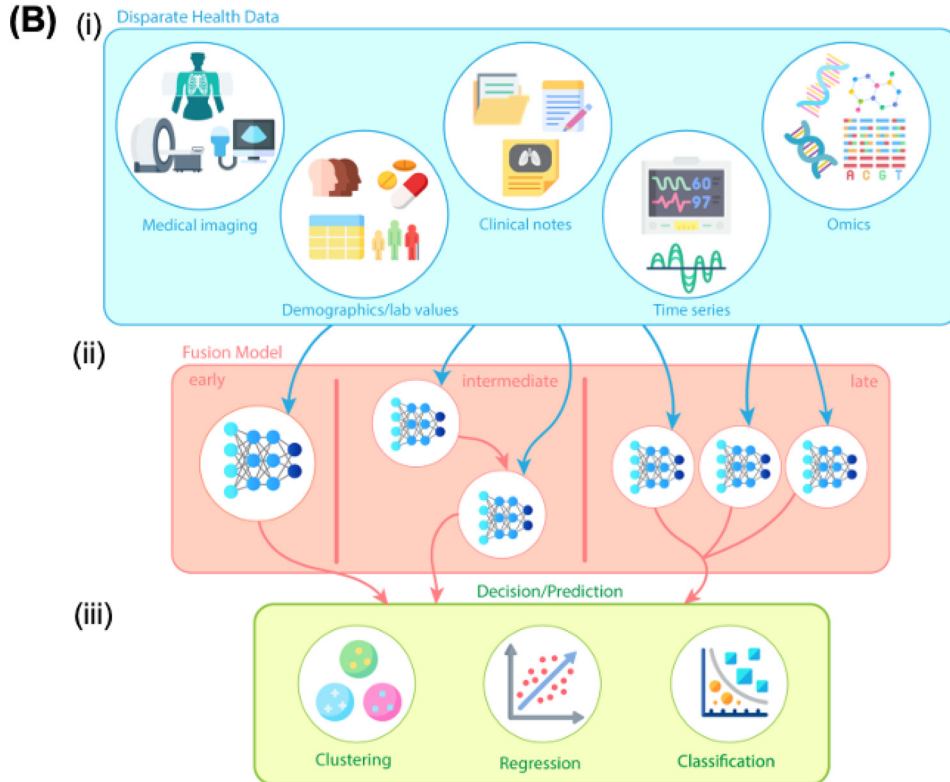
(B) (i) Disparate Health Data

Medical imaging

Demographics/lab values

Clinical notes

Time series

60

97

Omics

A C G T

(ii) Fusion Model

early

intermediate

late

Decision/Prediction

(iii)

Clustering

Regression

Classification